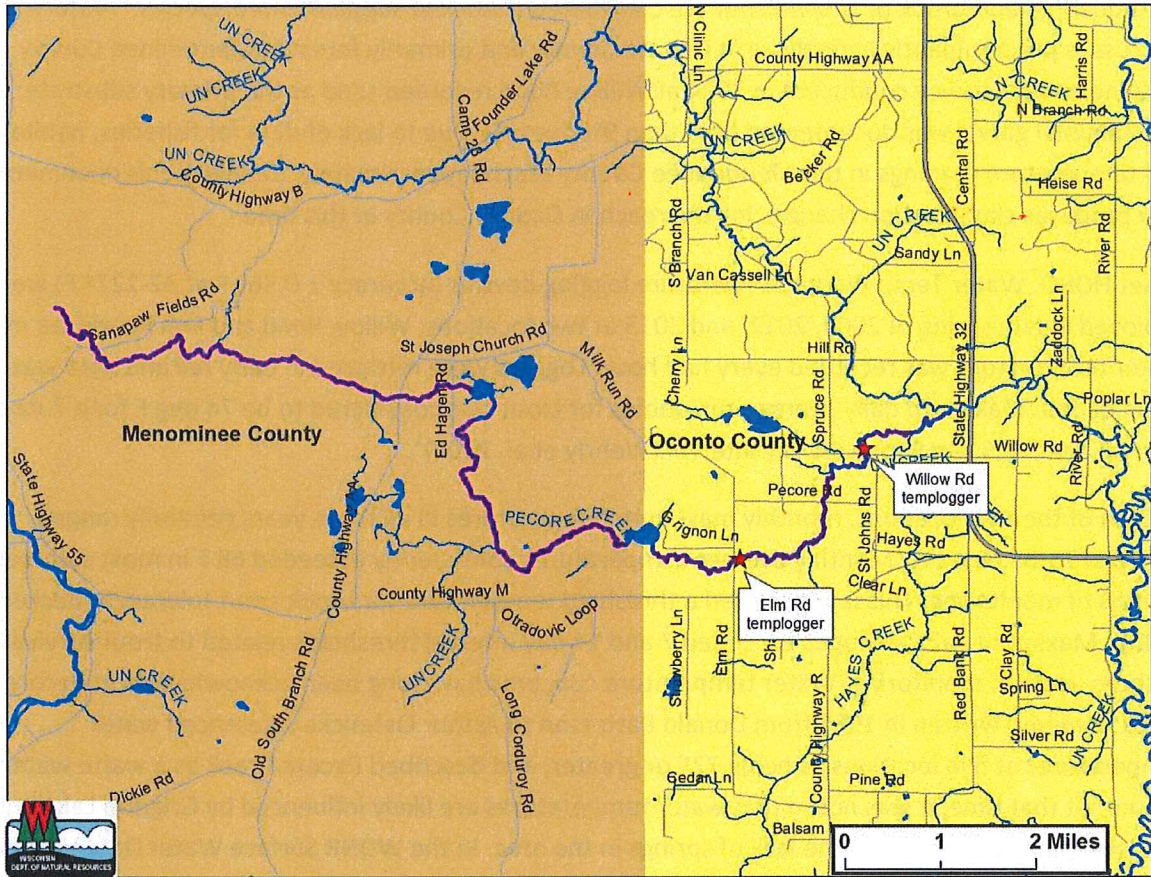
UN CREEK
UN CREEK
Founder Lake Rd
Camp 20 Rd
UN CREEK
County Highway B
N Clinic Ln
County Highway AA
N CREEK
Harris Rd
N Branch Rd
UN CREEK
Becker Rd
Central Rd
Heise Rd
UN CREEK
S Branch Rd
Sandy Ln
River Rd
Van Cassell Ln
Zaddock Ln
Sanapaw Fields Rd
St Joseph Church Rd
Milk Run Rd
Cherry Ln
Hill Rd
Spruce Rd
State Highway 32
Poplar Ln
Ed Hagen Rd
Menominee County
Oconto County
Willow Rd
River Rd
Willow Rd templogger
State Highway 55
County Highway A
Pecore Rd
PECORE CREEK
Grignon Ln
St Johns Rd
Hayes Rd
Elm Rd templogger
County Highway M
Clear Ln
Otradovic Loop
Old South Branch Rd
UN CREEK
Long Corduroy Rd
Strawberry Ln
Elm Rd
County Highway R
HAYES CREEK
Red Bank Rd
Clay Rd
Spring Ln
UN CREEK
UN CREEK
Silver Rd
Dickie Rd
Gedan Ln
Pine Rd
Balsam
0
1
2 Miles
WISCONSIN DEPT. OF NATURAL RESOURCES